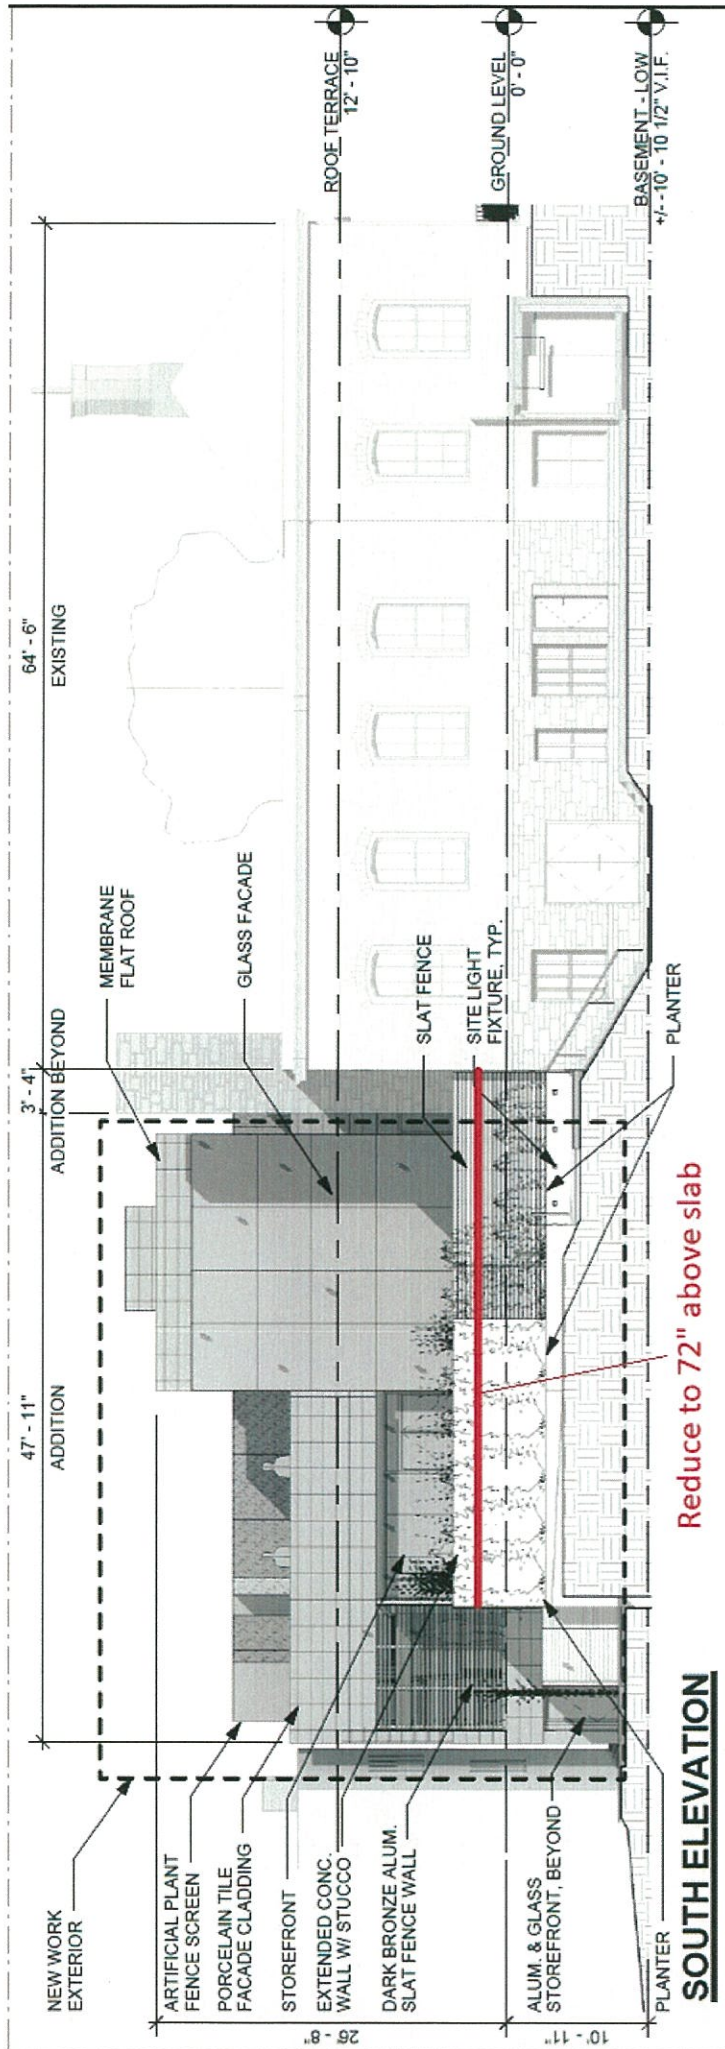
ROOF TERRACE
12' - 10"

GROUND LEVEL
0' - 0"

BASEMENT - LOW
+/- -10' - 10 1/2" V.I.F.

64' - 6"
EXISTING

3' - 4"
ADDITION BEYOND

47' - 11"
ADDITION

MEMBRANE FLAT ROOF

GLASS FACADE

SLAT FENCE

SITE LIGHT FIXTURE, TYP.

PLANTER

Reduce to 72" above slab

NEW WORK EXTERIOR

ARTIFICIAL PLANT FENCE SCREEN

PORCELAIN TILE FACADE CLADDING

STOREFRONT

EXTENDED CONC. WALL W/ STUCCO

DARK BRONZE ALUM. SLAT FENCE WALL

ALUM. & GLASS STOREFRONT, BEYOND

PLANTER

26' - 8"

10' - 11"

SOUTH ELEVATION